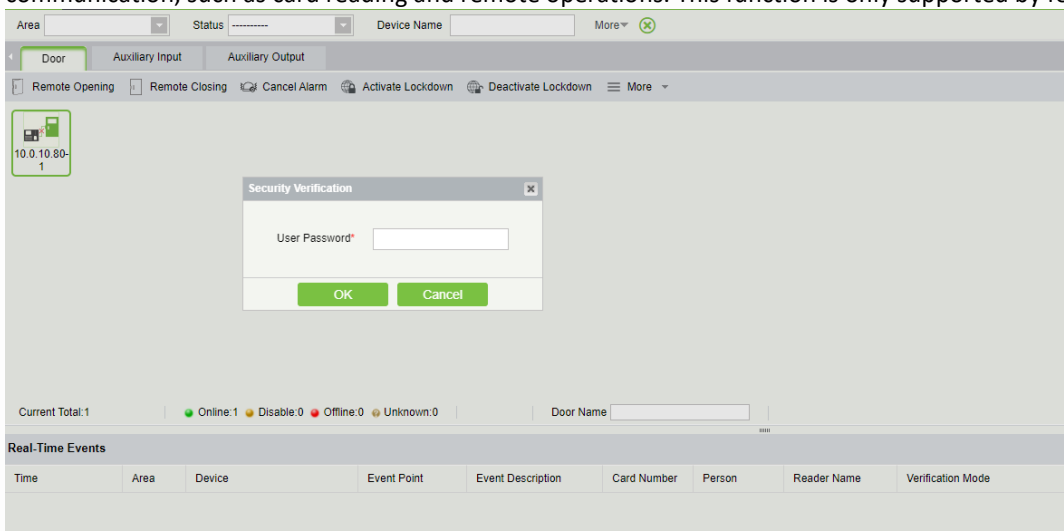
communication, such as card reading and remote operations. This function is only supported by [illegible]

Area Status ---------- Device Name More

Door Auxiliary Input Auxiliary Output

Remote Opening Remote Closing Cancel Alarm Activate Lockdown Deactivate Lockdown More

10.0.10.80-1

Security Verification

User Password*

OK Cancel

Current Total:1 Online:1 Disable:0 Offline:0 Unknown:0 Door Name

Real-Time Events

| Time | Area | Device | Event Point | Event Description | Card Number | Person | Reader Name | Verification Mode |
|---|---|---|---|---|---|---|---|---|